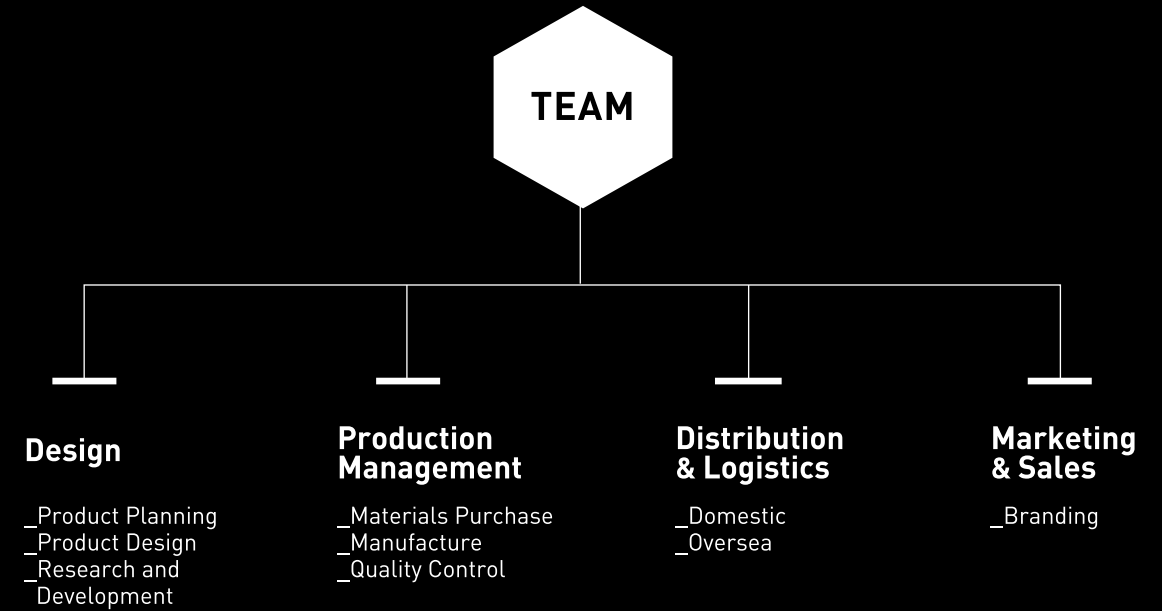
TEAM

Design

_Product Planning
_Product Design
_Research and Development

Production Management

_Materials Purchase
_Manufacture
_Quality Control

Distribution & Logistics

_Domestic
_Oversea

Marketing & Sales

_Branding